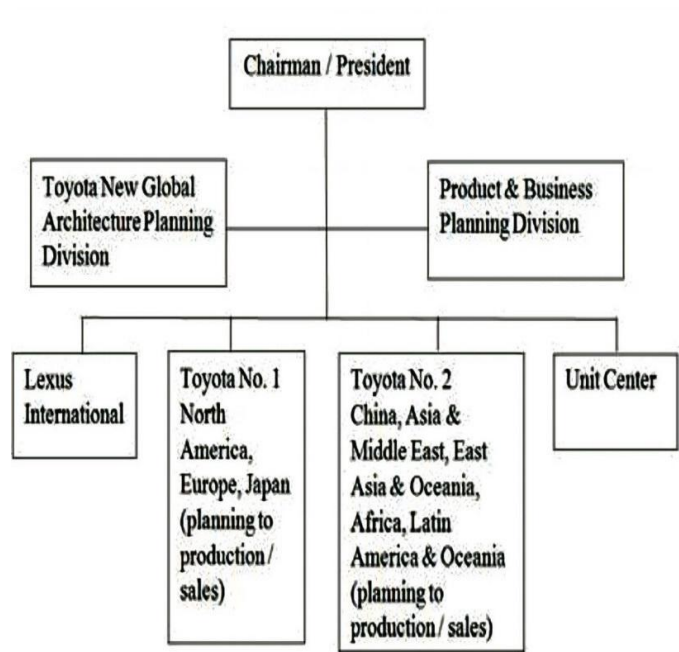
Chairman / President

Toyota New Global Architecture Planning Division

Product & Business Planning Division

Lexus International

Toyota No. 1 North America, Europe, Japan (planning to production / sales)

Toyota No. 2 China, Asia & Middle East, East Asia & Oceania, Africa, Latin America & Oceania (planning to production / sales)

Unit Center